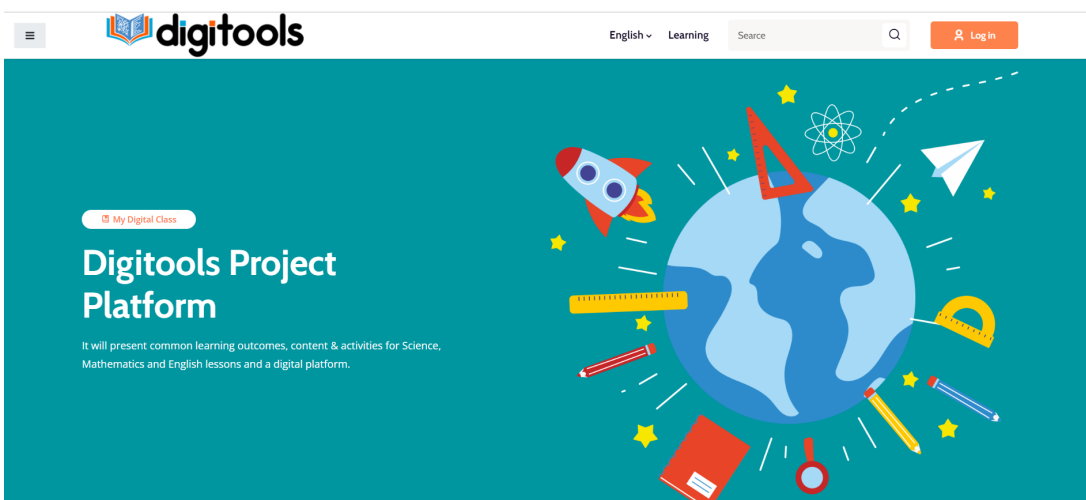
digitools

English Learning Searce Log in

My Digital Class

Digitools Project Platform

It will present common learning outcomes, content & activities for Science, Mathematics and English lessons and a digital platform.